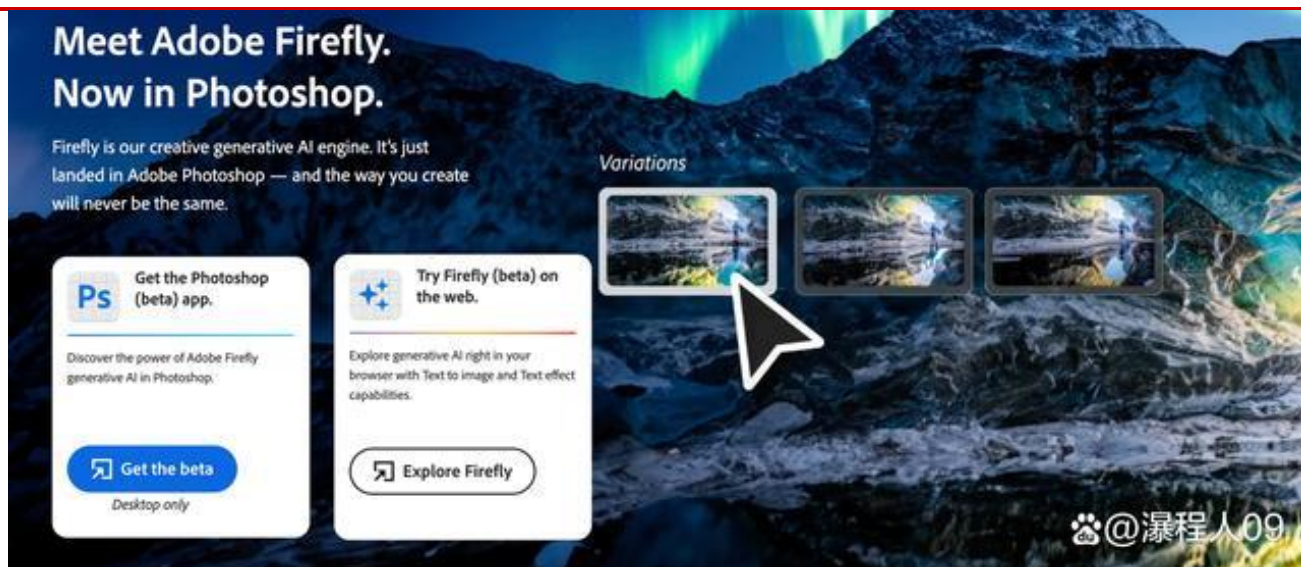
Meet Adobe Firefly.
Now in Photoshop.

Firefly is our creative generative AI engine. It's just landed in Adobe Photoshop — and the way you create will never be the same.

Variations

Ps

Get the Photoshop (beta) app.

Discover the power of Adobe Firefly generative AI in Photoshop.

Get the beta

Desktop only

Try Firefly (beta) on the web.

Explore generative AI right in your browser with Text to image and Text effect capabilities.

Explore Firefly

@瀑程人09